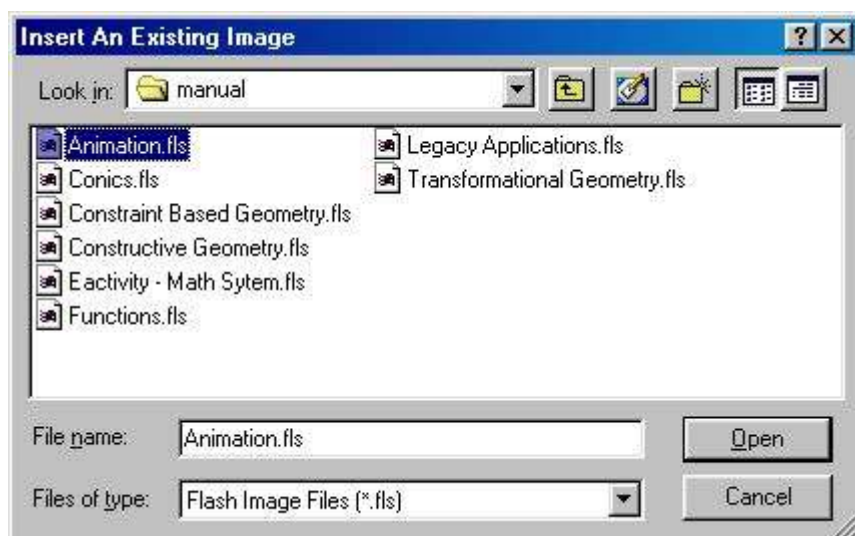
Insert An Existing Image

?

Look in: manual

Animation.fls
Conics.fls
Constraint Based Geometry.fls
Constructive Geometry.fls
Eactivity - Math Sytem.fls
Functions.fls

Legacy Applications.fls
Transformational Geometry.fls

File name: Animation.fls

Open

Files of type: Flash Image Files (*.fls)

Cancel